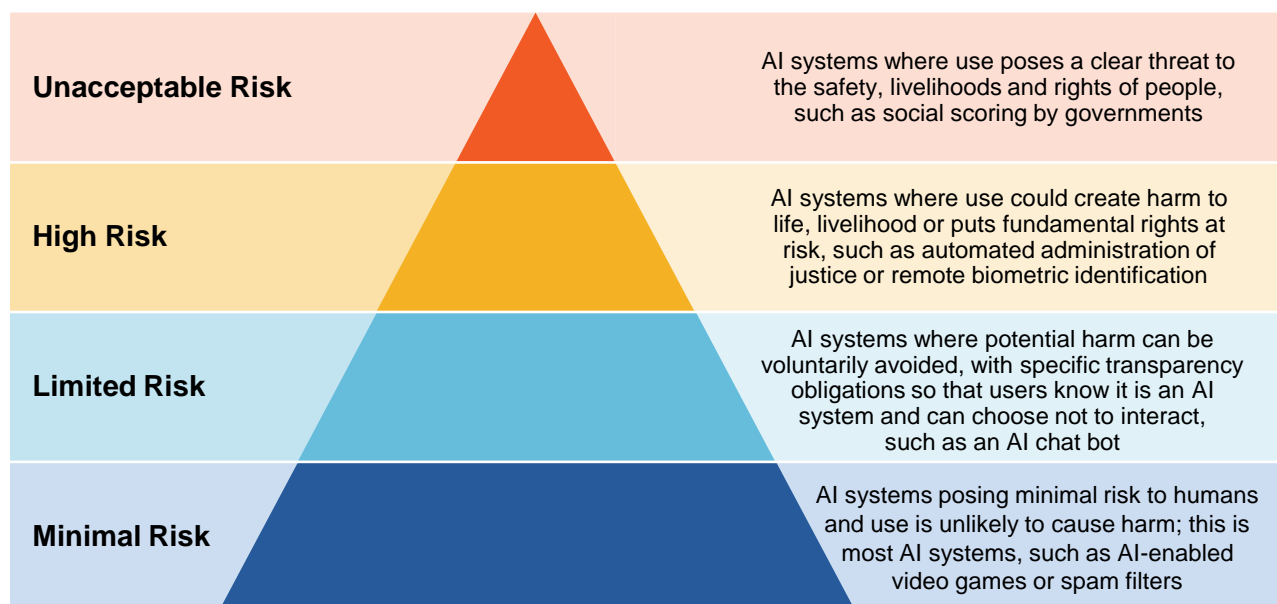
Unacceptable Risk

AI systems where use poses a clear threat to the safety, livelihoods and rights of people, such as social scoring by governments

High Risk

AI systems where use could create harm to life, livelihood or puts fundamental rights at risk, such as automated administration of justice or remote biometric identification

Limited Risk

AI systems where potential harm can be voluntarily avoided, with specific transparency obligations so that users know it is an AI system and can choose not to interact, such as an AI chat bot

Minimal Risk

AI systems posing minimal risk to humans and use is unlikely to cause harm; this is most AI systems, such as AI-enabled video games or spam filters